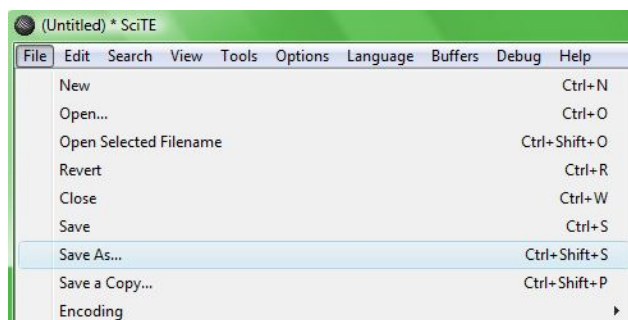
(Untitled) * SciTE

File Edit Search View Tools Options Language Buffers Debug Help

New Ctrl+N
Open... Ctrl+O
Open Selected Filename Ctrl+Shift+O
Revert Ctrl+R
Close Ctrl+W
Save Ctrl+S
Save As... Ctrl+Shift+S
Save a Copy... Ctrl+Shift+P
Encoding